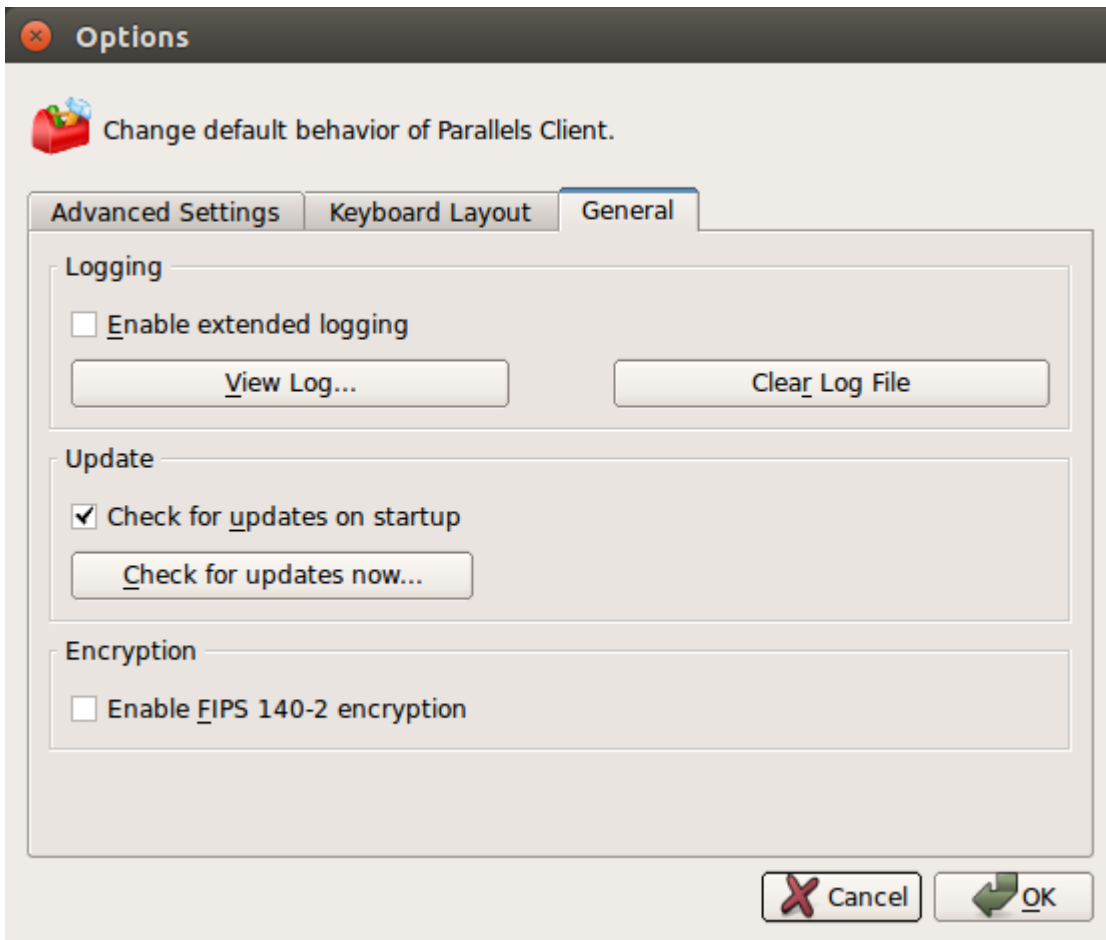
Options

Change default behavior of Parallels Client.

Advanced Settings
Keyboard Layout
General

Logging

Enable extended logging

View Log...

Clear Log File

Update

Check for updates on startup

Check for updates now...

Encryption

Enable FIPS 140-2 encryption

Cancel

OK